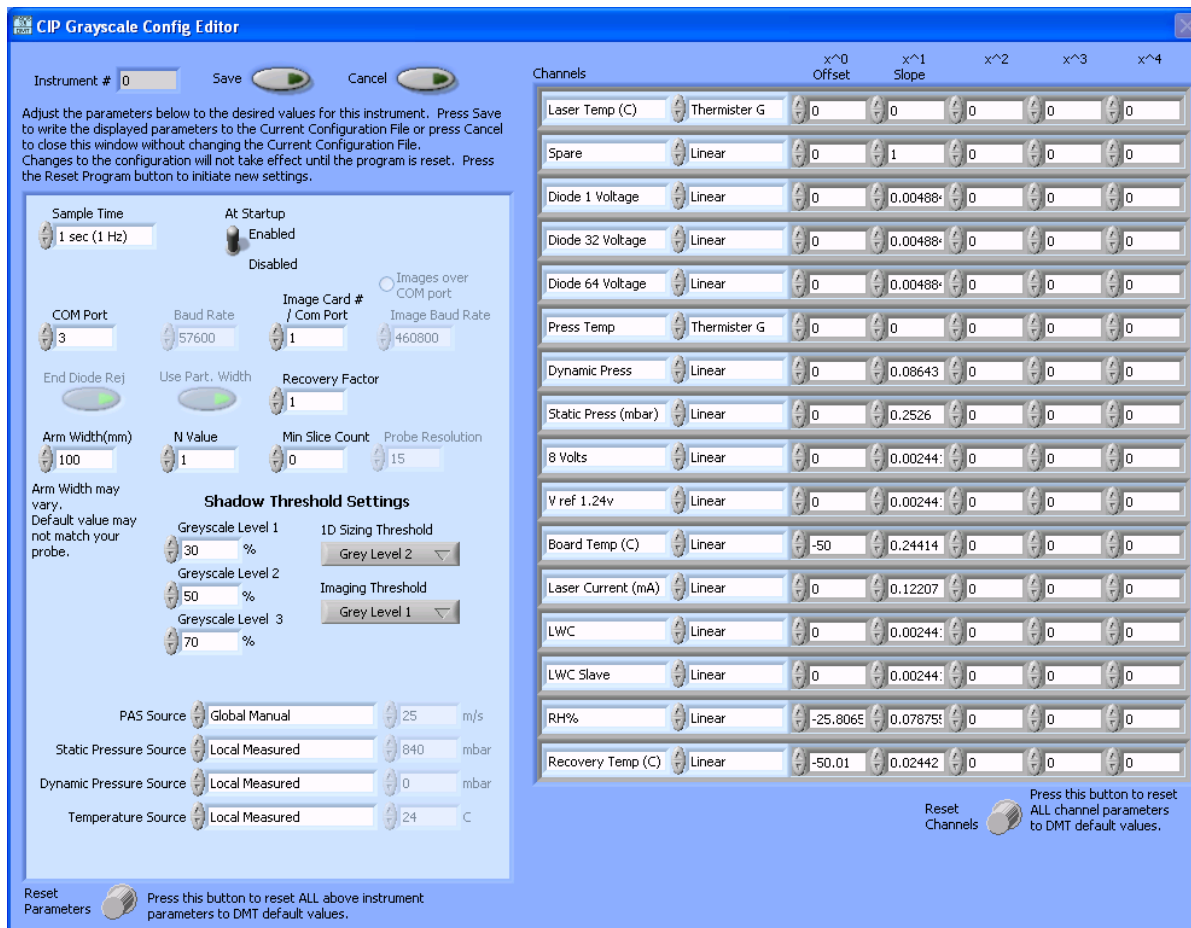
CIP Grayscale Config Editor

Instrument # 0 Save Cancel

Adjust the parameters below to the desired values for this instrument. Press Save to write the displayed parameters to the Current Configuration File or press Cancel to close this window without changing the Current Configuration File.
Changes to the configuration will not take effect until the program is reset. Press the Reset Program button to initiate new settings.

Sample Time
1 sec (1 Hz)

At Startup
Enabled
Disabled

Images over COM port

COM Port
3

Baud Rate
57600

Image Card # / Com Port
1

Image Baud Rate
460800

End Diode Rej

Use Part. Width

Recovery Factor
1

Arm Width(mm)
100

N Value
1

Min Slice Count
0

Probe Resolution
15

Arm Width may vary. Default value may not match your probe.

Shadow Threshold Settings

Greyscale Level 1
30 %

Greyscale Level 2
50 %

Greyscale Level 3
70 %

1D Sizing Threshold
Grey Level 2

Imaging Threshold
Grey Level 1

PAS Source Global Manual 25 m/s
Static Pressure Source Local Measured 840 mbar
Dynamic Pressure Source Local Measured 0 mbar
Temperature Source Local Measured 24 C

Reset Parameters
Press this button to reset ALL above instrument parameters to DMT default values.

| Channels | | x^0 Offset | x^1 Slope | x^2 | x^3 | x^4 |
|---|---|---|---|---|---|---|
| Laser Temp (C) | Thermister G | 0 | 0 | 0 | 0 | 0 |
| Spare | Linear | 0 | 1 | 0 | 0 | 0 |
| Diode 1 Voltage | Linear | 0 | 0.00488 | 0 | 0 | 0 |
| Diode 32 Voltage | Linear | 0 | 0.00488 | 0 | 0 | 0 |
| Diode 64 Voltage | Linear | 0 | 0.00488 | 0 | 0 | 0 |
| Press Temp | Thermister G | 0 | 0 | 0 | 0 | 0 |
| Dynamic Press | Linear | 0 | 0.08643 | 0 | 0 | 0 |
| Static Press (mbar) | Linear | 0 | 0.2526 | 0 | 0 | 0 |
| 8 Volts | Linear | 0 | 0.00244 | 0 | 0 | 0 |
| V ref 1.24v | Linear | 0 | 0.00244 | 0 | 0 | 0 |
| Board Temp (C) | Linear | -50 | 0.24414 | 0 | 0 | 0 |
| Laser Current (mA) | Linear | 0 | 0.12207 | 0 | 0 | 0 |
| LWC | Linear | 0 | 0.00244 | 0 | 0 | 0 |
| LWC Slave | Linear | 0 | 0.00244 | 0 | 0 | 0 |
| RH% | Linear | -25.8065 | 0.07875 | 0 | 0 | 0 |
| Recovery Temp (C) | Linear | -50.01 | 0.02442 | 0 | 0 | 0 |

Reset Channels
Press this button to reset ALL channel parameters to DMT default values.